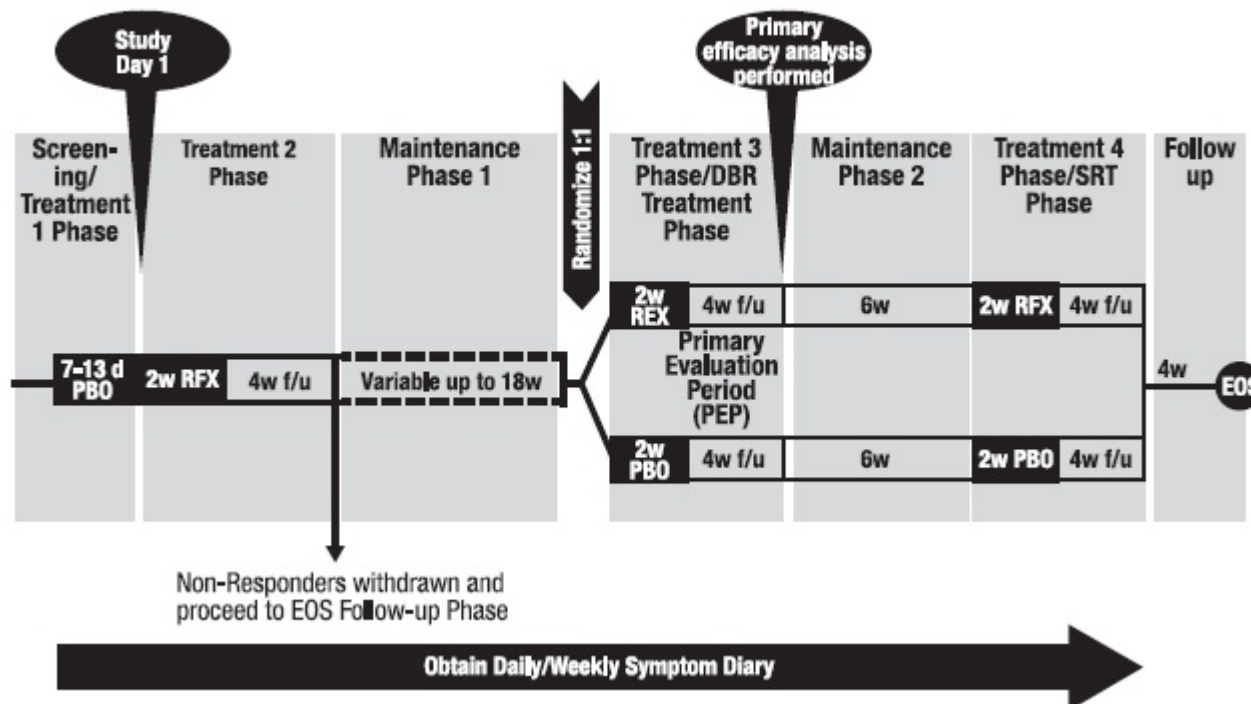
Study Day 1

Primary efficacy analysis performed

Screening/ Treatment 1 Phase

Treatment 2 Phase

Maintenance Phase 1

Randomize 1:1

Treatment 3 Phase/DBR Treatment Phase

Maintenance Phase 2

Treatment 4 Phase/SRT Phase

Follow up

7-13 d PBO

2w RFX

4w f/u

Variable up to 18w

2w REX

4w f/u

6w

2w RFX

4w f/u

Primary Evaluation Period (PEP)

2w PBO

4w f/u

6w

2w PBO

4w f/u

4w

EOS

Non-Responders withdrawn and proceed to EOS Follow-up Phase

Obtain Daily/Weekly Symptom Diary